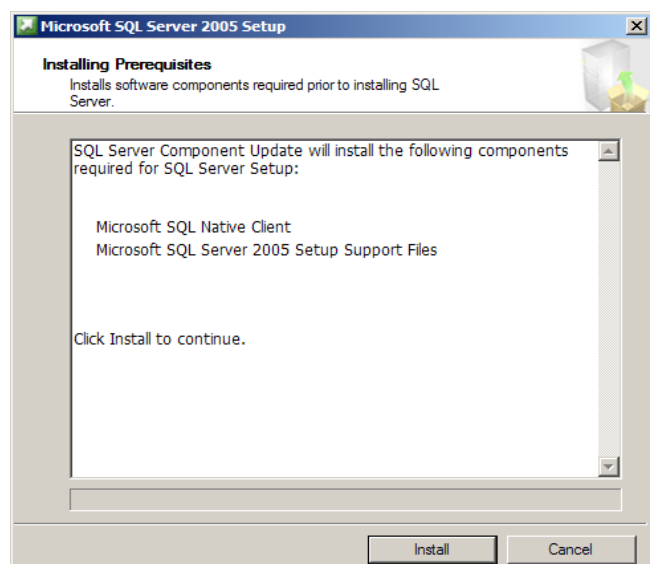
Microsoft SQL Server 2005 Setup

Installing Prerequisites
Installs software components required prior to installing SQL Server.

SQL Server Component Update will install the following components required for SQL Server Setup:

Microsoft SQL Native Client
Microsoft SQL Server 2005 Setup Support Files

Click Install to continue.

Install
Cancel